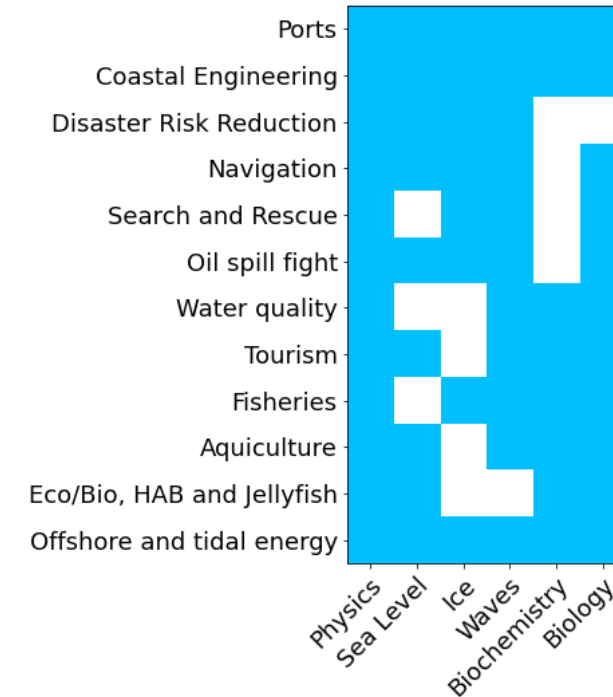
Ports
Coastal Engineering
Disaster Risk Reduction
Navigation
Search and Rescue
Oil spill fight
Water quality
Tourism
Fisheries
Aquiculture
Eco/Bio, HAB and Jellyfish
Offshore and tidal energy

Physics
Sea Level
Ice
Waves
Biochemistry
Biology